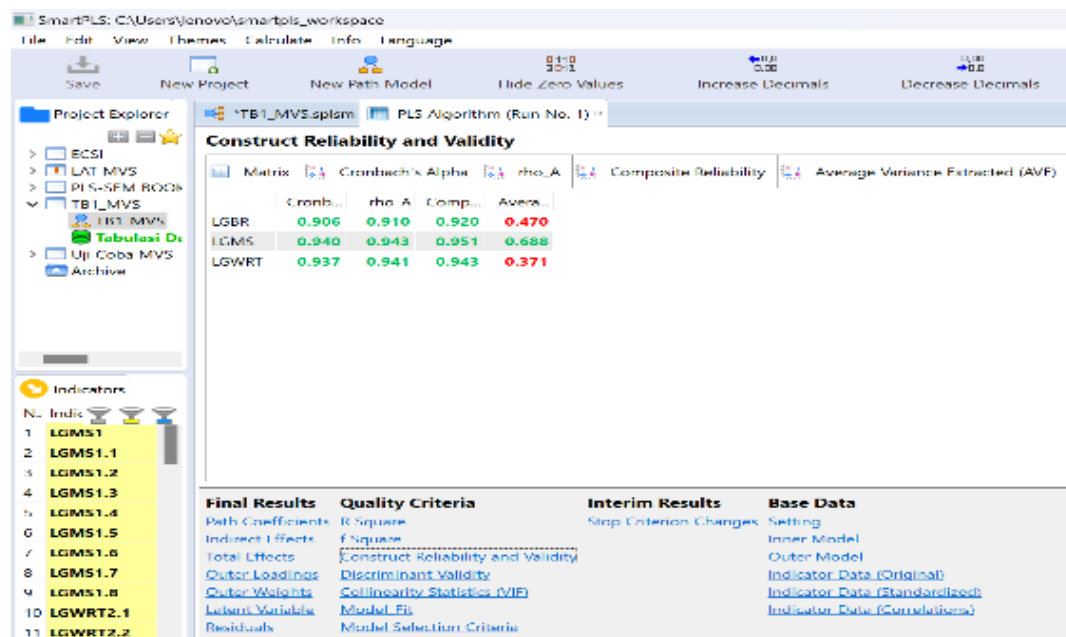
SmartPLS: C:\Users\lenovo\smartpls_workspace

File Edit View Themes Calculate Info Language

Save New Project New Path Model Hide Zero Values Increase Decimals Decrease Decimals

Project Explorer

> ECSI
> LAT MVS
> PLS-SEM BOOK
∨ TB1_MVS
TB1_MVS
Tabulasi Da
> Uji Coba MVS
Archive

*TB1_MVS.splsm PLS Algorithm (Run No. 1)

Construct Reliability and Validity

Matrix Cronbach's Alpha rho_A Composite Reliability Average Variance Extracted (AVE)

| | Cronb... | rho_A | Comp... | Avera... |
|---|---|---|---|---|
| LGBR | 0.906 | 0.910 | 0.920 | 0.470 |
| LGMS | 0.940 | 0.943 | 0.951 | 0.688 |
| LGWRT | 0.937 | 0.941 | 0.943 | 0.371 |

Indicators

N.. Indic

1 LGMS1
2 LGMS1.1
3 LGMS1.2
4 LGMS1.3
5 LGMS1.4
6 LGMS1.5
7 LGMS1.6
8 LGMS1.7
9 LGMS1.8
10 LGWRT2.1
11 LGWRT2.2

Final Results
Path Coefficients
Indirect Effects
Total Effects
Outer Loadings
Outer Weights
Latent Variable
Residuals

Quality Criteria
R Square
f Square
Construct Reliability and Validity
Discriminant Validity
Collinearity Statistics (VIF)
Model Fit
Model Selection Criteria

Interim Results
Stop Criterion Changes

Base Data
Setting
Inner Model
Outer Model
Indicator Data (Original)
Indicator Data (Standardized)
Indicator Data (Correlations)